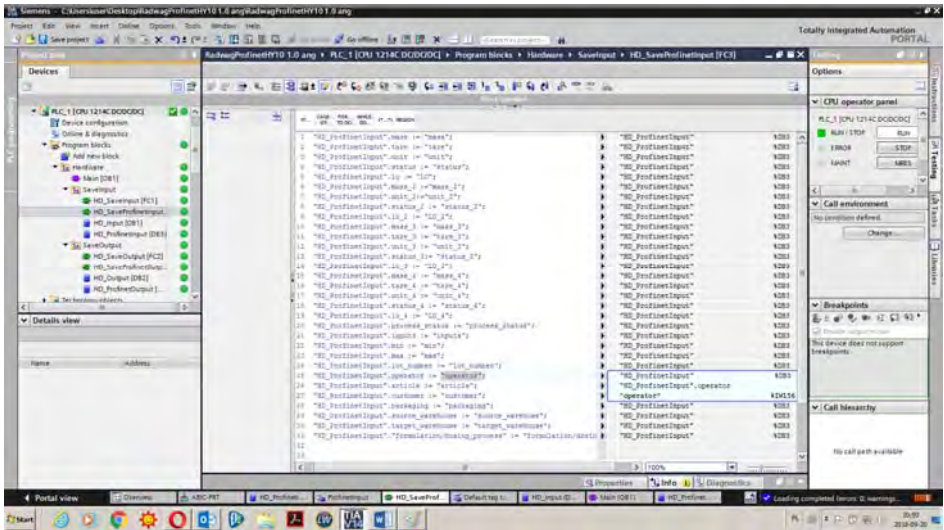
Siemens - C:\Users\user\Desktop\RadwagProfinetHY10 1.0.ang\RadwagProfinetHY10 1.0.ang

Project Edit View Insert Online Options Tools Window Help

Totally Integrated Automation PORTAL

RadwagProfinetHY10 1.0 ang ▸ PLC_1 [CPU 1214C DC/DC/DC] ▸ Program blocks ▸ Hardware ▸ SaveInput ▸ HD_SaveProfinetInput [FC3]

Devices

PLC_1 [CPU 1214C DC/DC/DC]
Device configuration
Online & diagnostics
Program blocks
Add new block
Main [OB1]
SaveInput
HD_SaveInput [FC1]
HD_SaveProfinetInput
HD_Input [DB1]
HD_ProfinetInput [DB3]
SaveOutput
HD_SaveOutput [FC2]
HD_SaveProfinetOutp...
HD_Output [DB2]
HD_ProfinetOutput [...
Technology objects

Details view

Name Address

1 "HD_ProfinetInput".mass := "mass";
2 "HD_ProfinetInput".tare := "tare";
3 "HD_ProfinetInput".unit := "unit";
4 "HD_ProfinetInput".status := "status";
5 "HD_ProfinetInput".lo := "LO";
6 "HD_ProfinetInput".mass_2 := "mass_2";
7 "HD_ProfinetInput".unit_2:="unit_2";
8 "HD_ProfinetInput".status_2 := "status_2";
9 "HD_ProfinetInput".lo_2 := "LO_2";
10 "HD_ProfinetInput".mass_3 := "mass_3";
11 "HD_ProfinetInput".tare_3 := "tare_3";
12 "HD_ProfinetInput".unit_3 := "unit_3";
13 "HD_ProfinetInput".status_3:= "status_3";
14 "HD_ProfinetInput".lo_3 := "LO_3";
15 "HD_ProfinetInput".mass_4 := "mass_4";
16 "HD_ProfinetInput".tare_4 := "tare_4";
17 "HD_ProfinetInput".unit_4 := "unit_4";
18 "HD_ProfinetInput".status_4 := "status_4";
19 "HD_ProfinetInput".lo_4 := "LO_4";
20 "HD_ProfinetInput".process_status := "process_status";
21 "HD_ProfinetInput".inputs := "inputs";
22 "HD_ProfinetInput".min := "min";
23 "HD_ProfinetInput".max := "max";
24 "HD_ProfinetInput".lot_number := "lot_number";
25 "HD_ProfinetInput".operator := "operator";
26 "HD_ProfinetInput".article := "article";
27 "HD_ProfinetInput".customer := "customer";
28 "HD_ProfinetInput".packaging := "packaging";
29 "HD_ProfinetInput".source_warehouse := "source_warehouse";
30 "HD_ProfinetInput".target_warehouse := "target_warehouse";
31 "HD_ProfinetInput".formulation/dosing_process" := "formulation/dosin

"HD_ProfinetInput" %DB3
"HD_ProfinetInput".operator
"operator" %IW156

100%

Properties Info Diagnostics

Options
CPU operator panel
PLC_1 [CPU 1214C DC/DC/DC]
RUN / STOP RUN
ERROR STOP
MAINT MRES
Call environment
No condition defined.
Change...
Breakpoints
This device does not support breakpoints
Call hierarchy
No call path available

Portal view Overview ABC-PRT HD_Profinet... ProfinetInput HD_SavePraf... Default tag t... HD_Input (D... Main (OB1) HD_Profinet...
Loading completed (errors: 0; warnings:...

Start